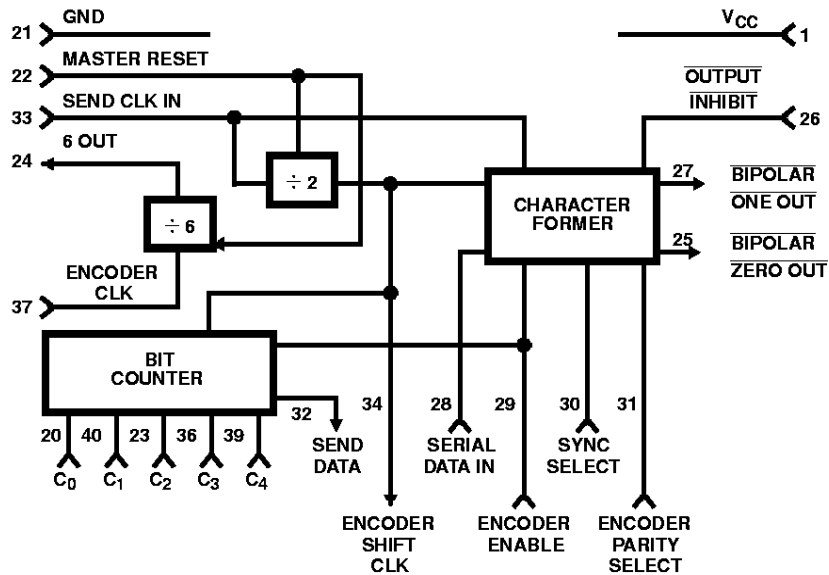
21 GND

$V_{CC}$ 1

22 MASTER RESET

33 SEND CLK IN

$\overline{\text{OUTPUT}}$
$\overline{\text{INHIBIT}}$ 26

24 6 OUT

÷ 2

CHARACTER FORMER

27 $\overline{\text{BIPOLAR}}$
$\overline{\text{ONE OUT}}$

÷ 6

25 $\overline{\text{BIPOLAR}}$
$\overline{\text{ZERO OUT}}$

ENCODER CLK 37

BIT COUNTER

20 40 23 36 39
$C_0$ $C_1$ $C_2$ $C_3$ $C_4$

32 SEND DATA

34 ENCODER SHIFT CLK

28 SERIAL DATA IN

29 ENCODER ENABLE

30 SYNC SELECT

31 ENCODER PARITY SELECT